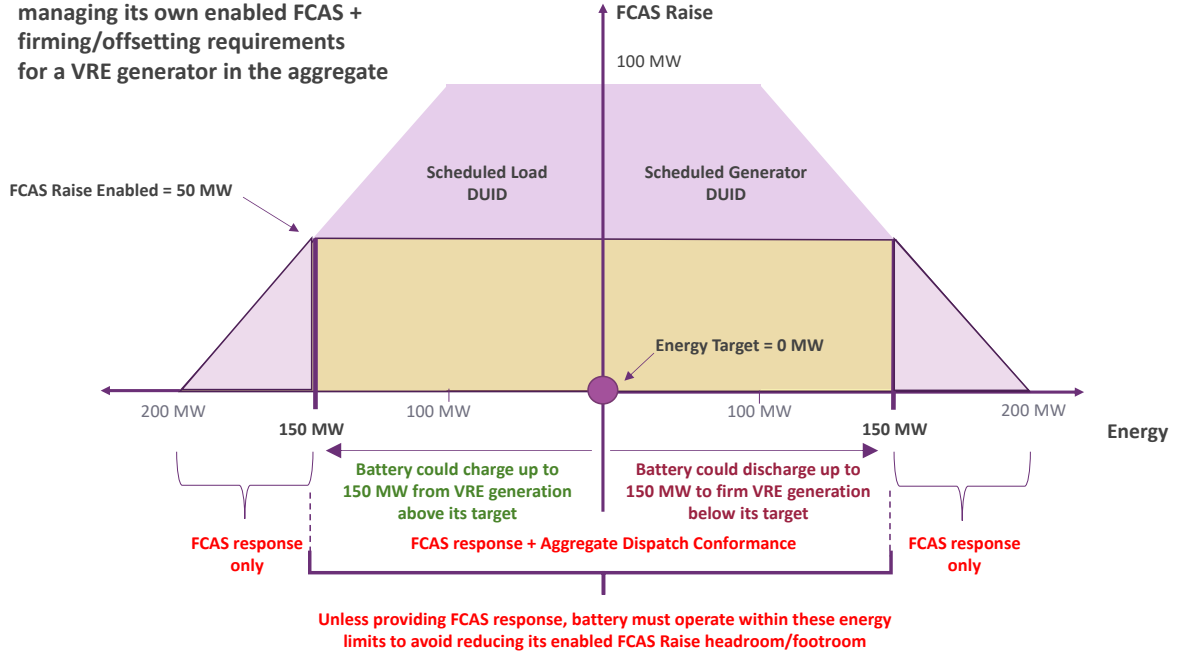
managing its own enabled FCAS + firming/offsetting requirements for a VRE generator in the aggregate

FCAS Raise

100 MW

Scheduled Load DUID

Scheduled Generator DUID

FCAS Raise Enabled = 50 MW

Energy Target = 0 MW

200 MW

100 MW

100 MW

200 MW

150 MW

150 MW

Energy

Battery could charge up to 150 MW from VRE generation above its target

Battery could discharge up to 150 MW to firm VRE generation below its target

FCAS response only

FCAS response + Aggregate Dispatch Conformance

FCAS response only

Unless providing FCAS response, battery must operate within these energy limits to avoid reducing its enabled FCAS Raise headroom/footroom